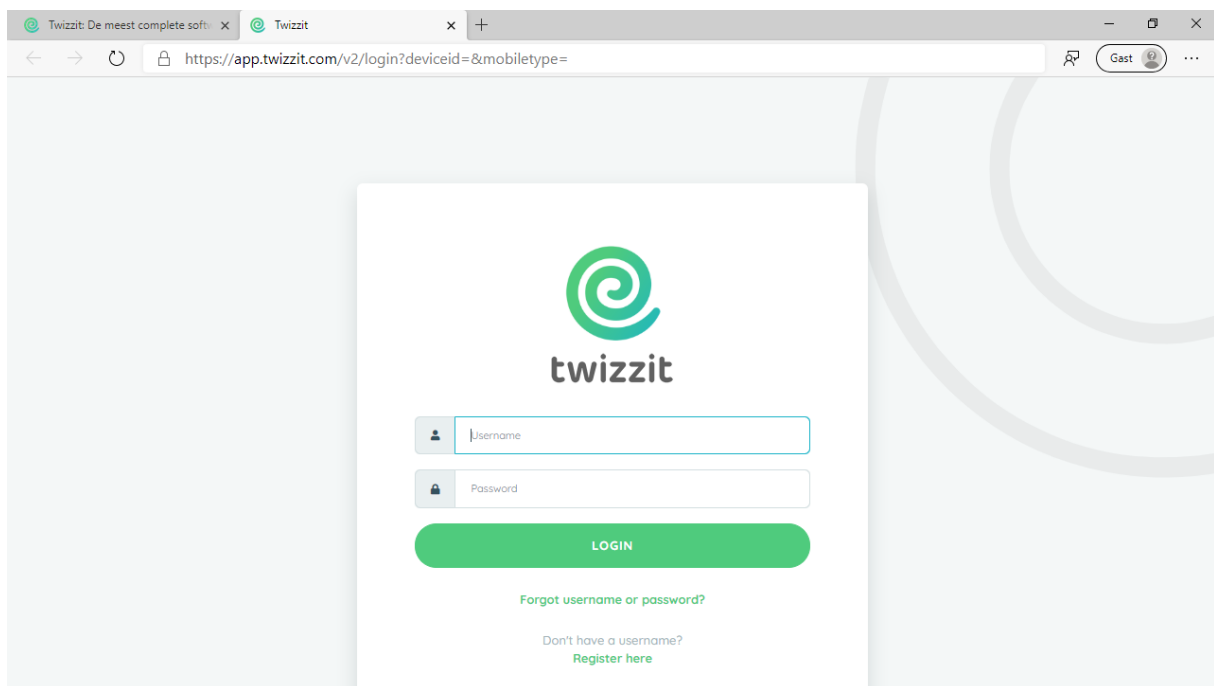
Twizzit: De meest complete softw
Twizzit
https://app.twizzit.com/v2/login?deviceid=&mobiletype=
Gast

twizzit

Username
Password
LOGIN

Forgot username or password?

Don't have a username?
Register here